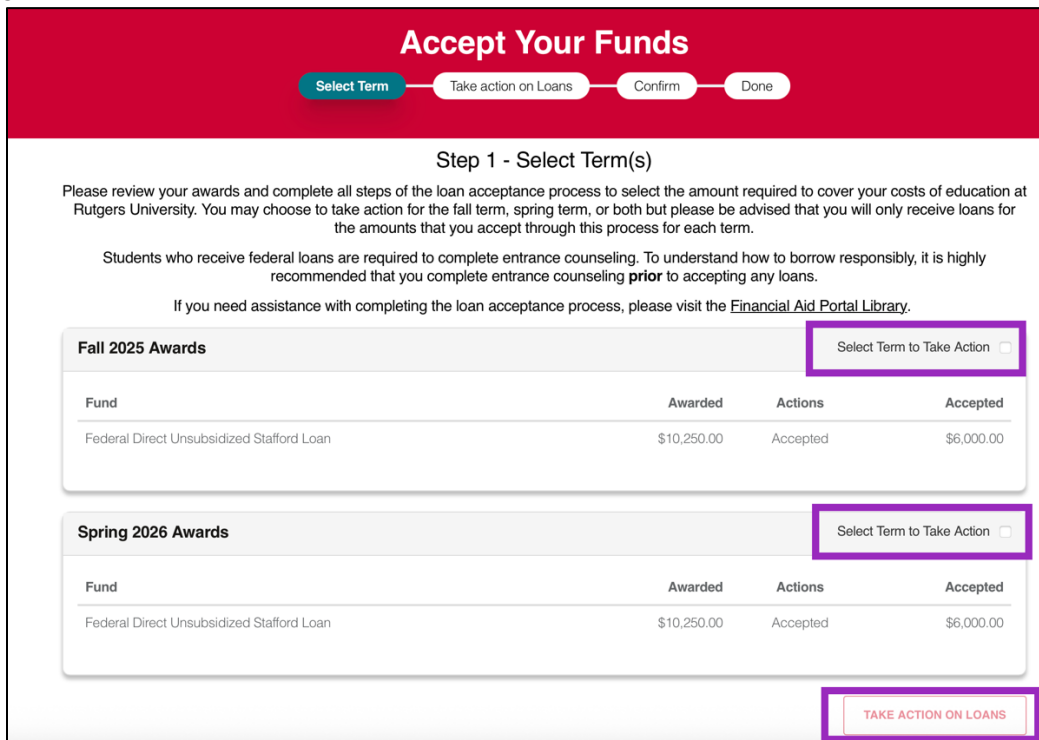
Accept Your Funds

Select Term
Take action on Loans
Confirm
Done

Step 1 - Select Term(s)

Please review your awards and complete all steps of the loan acceptance process to select the amount required to cover your costs of education at Rutgers University. You may choose to take action for the fall term, spring term, or both but please be advised that you will only receive loans for the amounts that you accept through this process for each term.

Students who receive federal loans are required to complete entrance counseling. To understand how to borrow responsibly, it is highly recommended that you complete entrance counseling **prior** to accepting any loans.

If you need assistance with completing the loan acceptance process, please visit the Financial Aid Portal Library.

Fall 2025 Awards

Select Term to Take Action

| Fund | Awarded | Actions | Accepted |
|---|---|---|---|
| Federal Direct Unsubsidized Stafford Loan | $10,250.00 | Accepted | $6,000.00 |

Spring 2026 Awards

Select Term to Take Action

| Fund | Awarded | Actions | Accepted |
|---|---|---|---|
| Federal Direct Unsubsidized Stafford Loan | $10,250.00 | Accepted | $6,000.00 |

TAKE ACTION ON LOANS